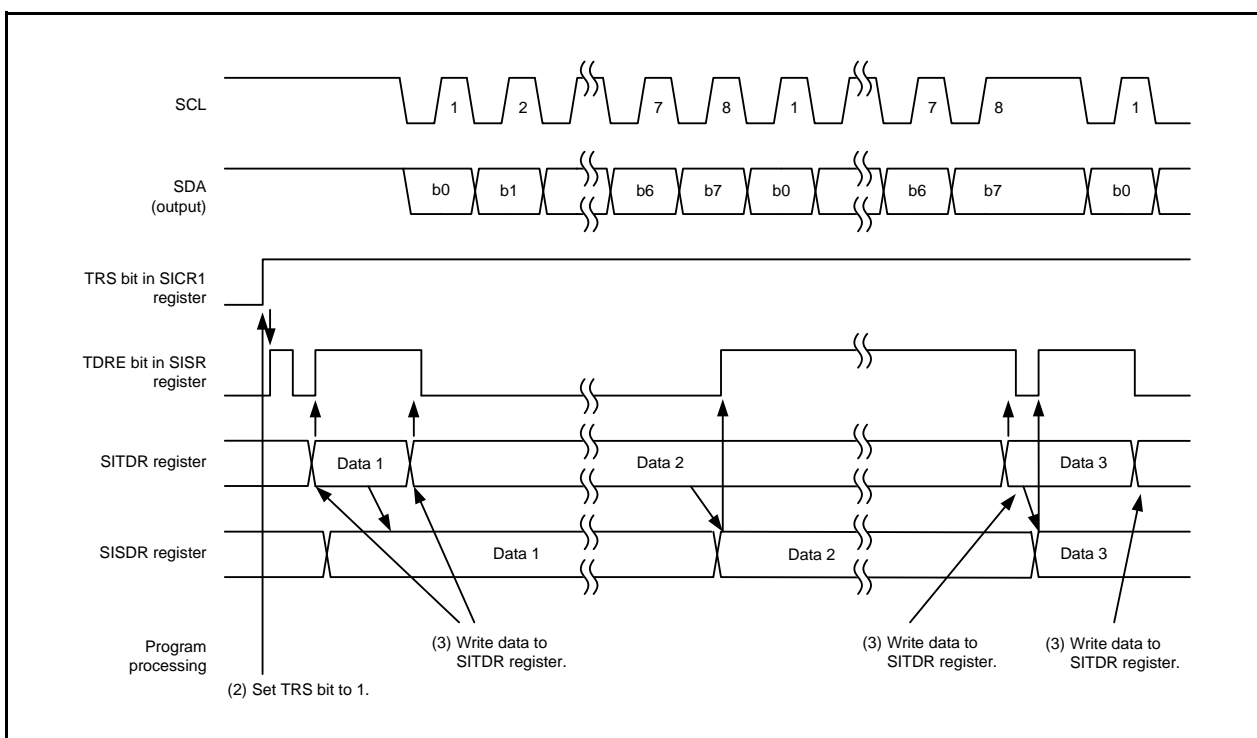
SCL

1 2 7 8 1 7 8 1

SDA (output)

b0 b1 b6 b7 b0 b6 b7 b0

TRS bit in SICR1 register

TDRE bit in SISR register

SITDR register

Data 1 Data 2 Data 3

SISDR register

Data 1 Data 2 Data 3

Program processing

(3) Write data to SITDR register.

(3) Write data to SITDR register.

(3) Write data to SITDR register.

(2) Set TRS bit to 1.